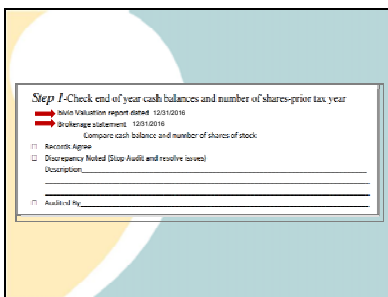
Step 1-Check end of year cash balances and number of shares-prior tax year

Bivin Valuation report dated 12/31/2016

Brokerage statement 12/31/2016

Compare cash balance and number of shares of stock

☐ Records Agree

☐ Discrepancy Noted (Stop Audit and resolve issues)

Description_______________________________________________

☐ Audited By_______________________________________________